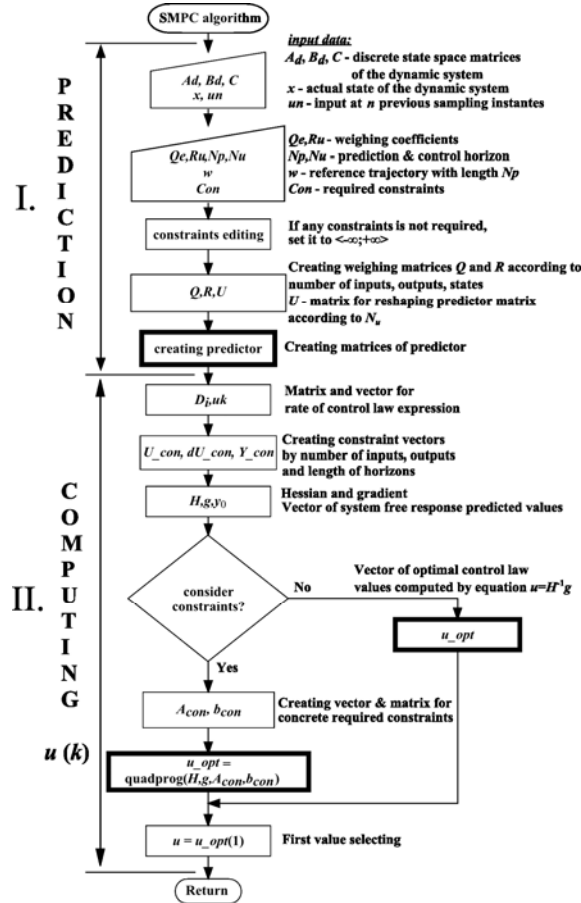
SMPC algorithm

input data:
$A_d$, $B_d$, $C$ - discrete state space matrices of the dynamic system
x - actual state of the dynamic system
un - input at n previous sampling instantes

Ad, Bd, C
x, un

Qe,Ru - weighing coefficients
Np,Nu - prediction & control horizon
w - reference trajectory with length Np
Con - required constraints

Qe,Ru,Np,Nu
w
Con

I.

PREDICTION

constraints editing

If any constraints is not required, set it to <-∞;+∞>

Q,R,U

Creating weighing matrices Q and R according to number of inputs, outputs, states
U - matrix for reshaping predictor matrix according to $N_u$

creating predictor

Creating matrices of predictor

$D_i$,uk

Matrix and vector for rate of control law expression

U_con, dU_con, Y_con

Creating constraint vectors by number of inputs, outputs and length of horizons

H,g,$y_0$

Hessian and gradient
Vector of system free response predicted values

II.

COMPUTING

consider constraints?

No

Vector of optimal control law values computed by equation $u$=$H^{-1}g$

u_opt

Yes

$A_{con}$, $b_{con}$

Creating vector & matrix for concrete required constraints

u (k)

u_opt = quadprog(H,g,$A_{con}$,$b_{con}$)

u = u_opt(1)

First value selecting

Return